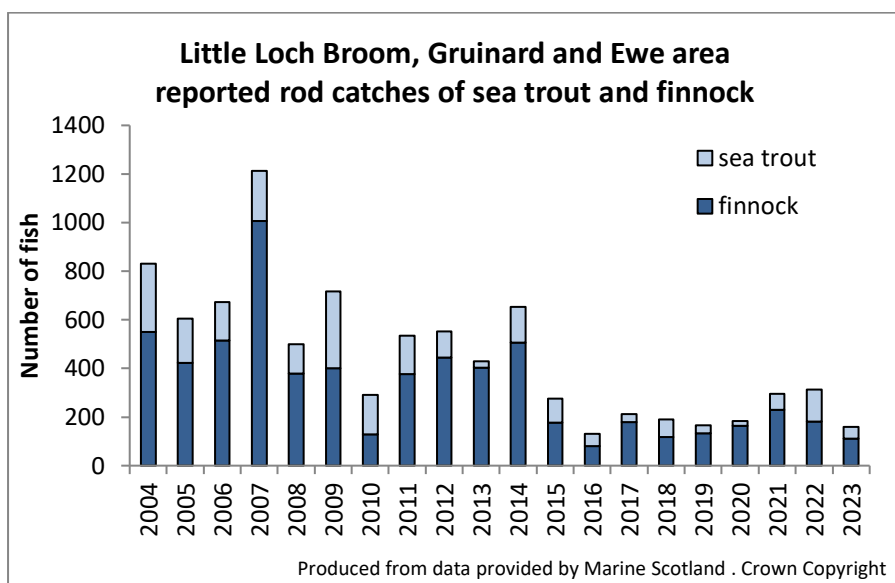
Little Loch Broom, Gruinard and Ewe area reported rod catches of sea trout and finnock

Number of fish

1400
1200
1000
800
600
400
200
0

sea trout
finnock

2004
2005
2006
2007
2008
2009
2010
2011
2012
2013
2014
2015
2016
2017
2018
2019
2020
2021
2022
2023

Produced from data provided by Marine Scotland . Crown Copyright